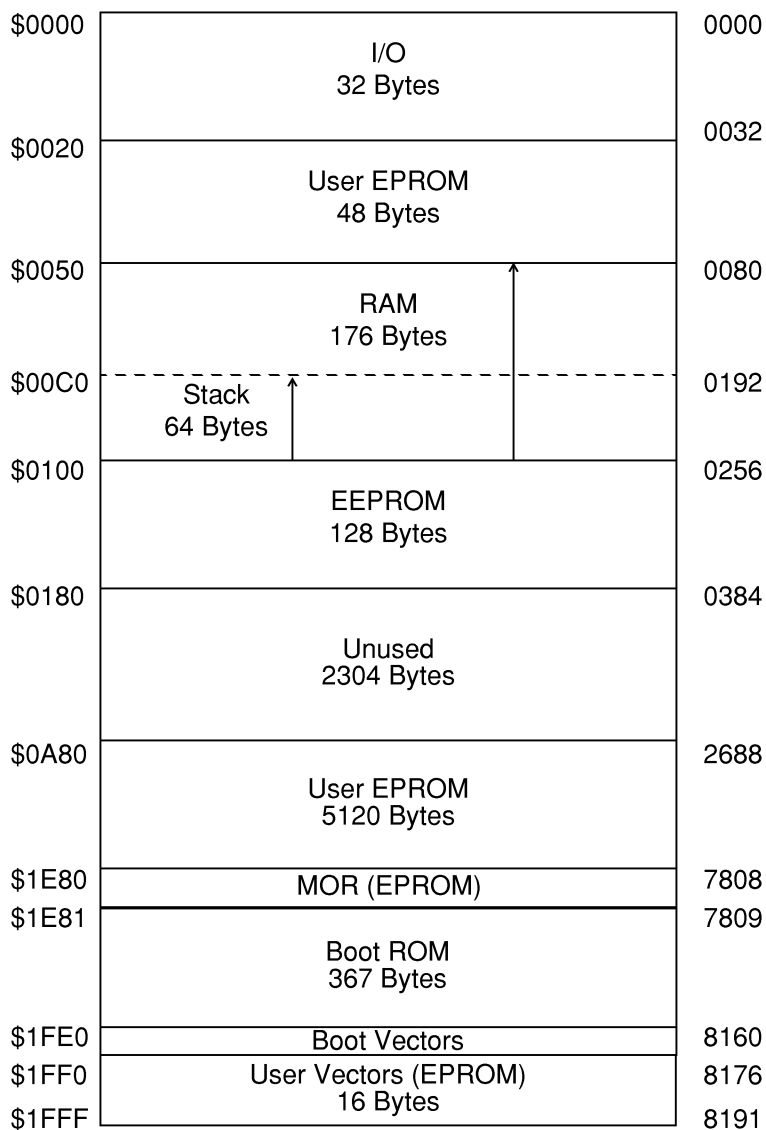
$0000
I/O
32 Bytes
0000

$0020
User EPROM
48 Bytes
0032

$0050
RAM
176 Bytes
0080

$00C0
Stack
64 Bytes
0192

$0100
EEPROM
128 Bytes
0256

$0180
Unused
2304 Bytes
0384

$0A80
User EPROM
5120 Bytes
2688

$1E80
MOR (EPROM)
7808

$1E81
Boot ROM
367 Bytes
7809

$1FE0
Boot Vectors
8160

$1FF0
User Vectors (EPROM)
16 Bytes
8176

$1FFF
8191